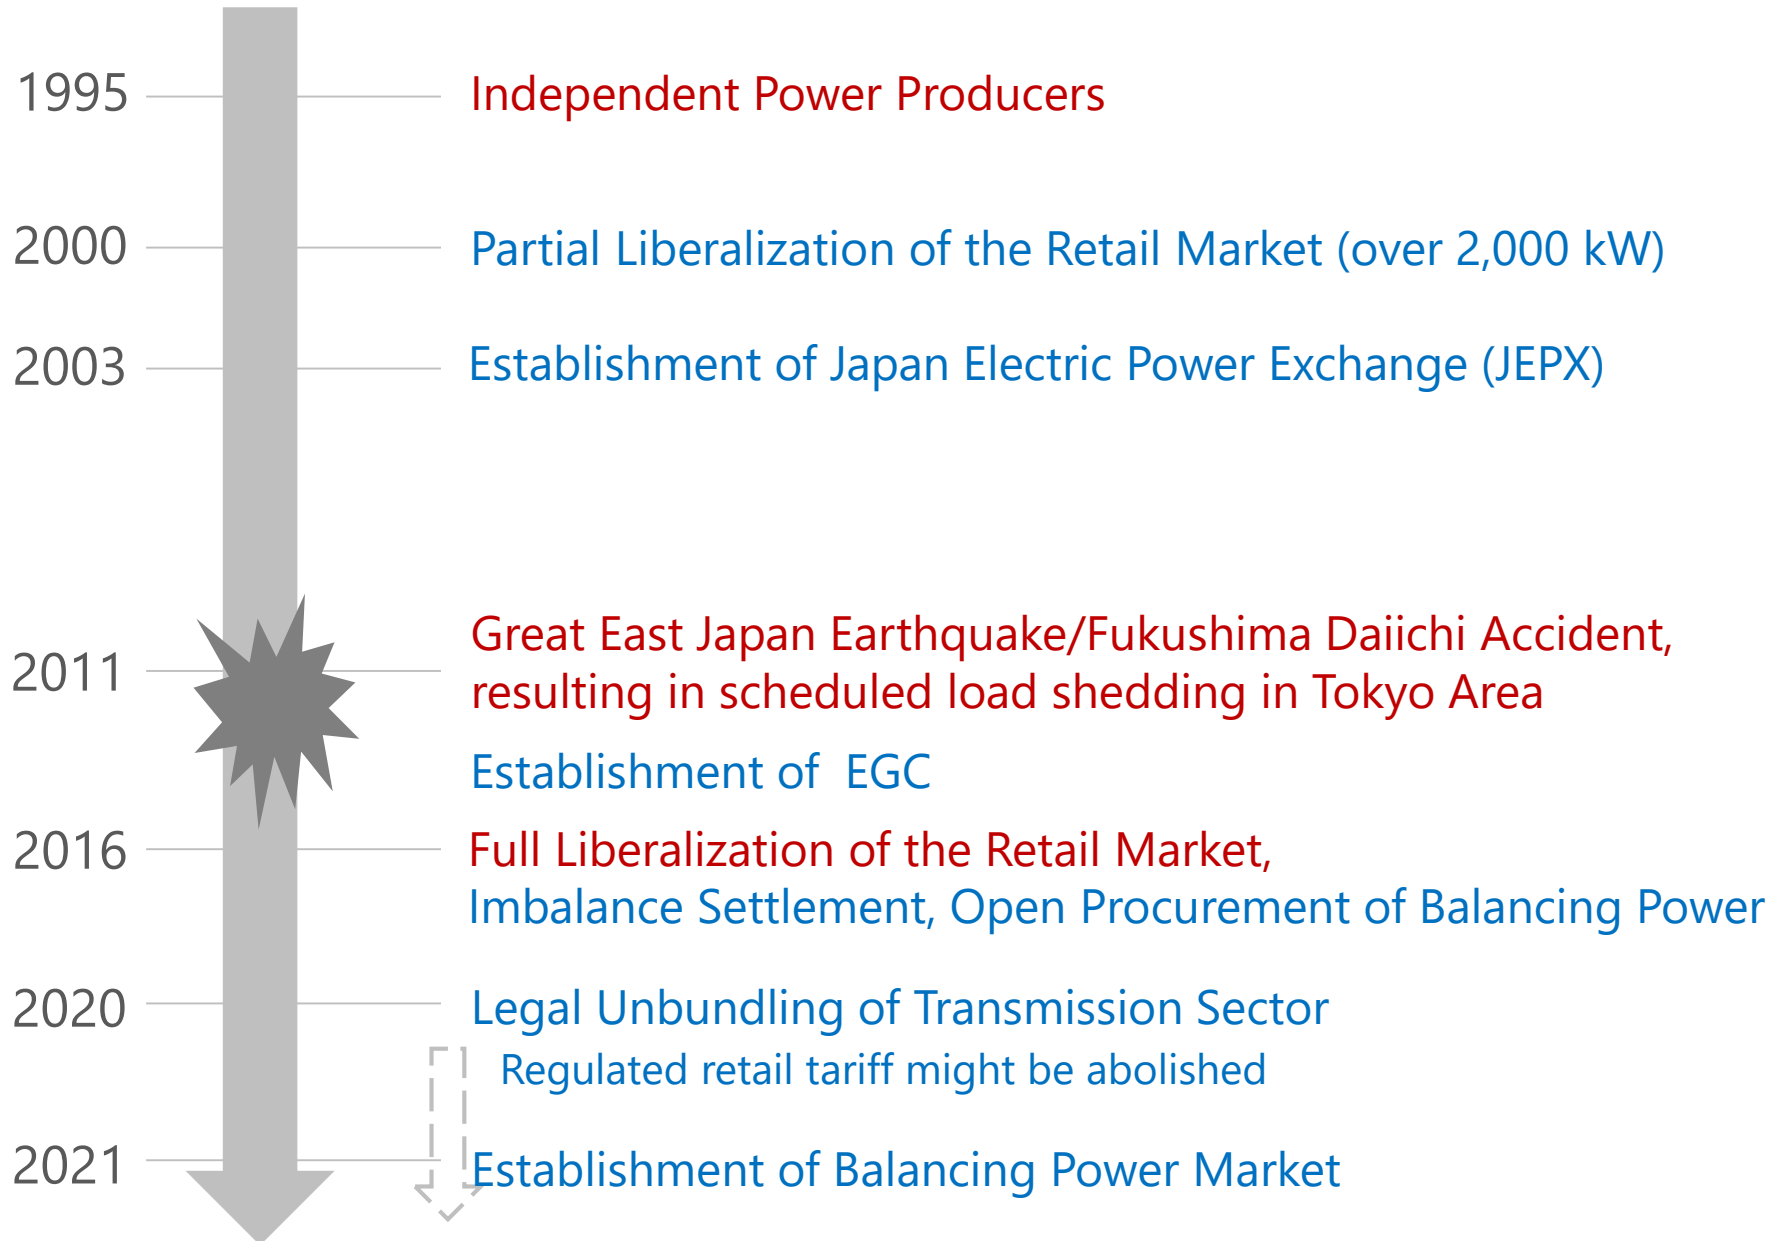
1995 Independent Power Producers

2000 Partial Liberalization of the Retail Market (over 2,000 kW)

2003 Establishment of Japan Electric Power Exchange (JEPX)

2011 Great East Japan Earthquake/Fukushima Daiichi Accident, resulting in scheduled load shedding in Tokyo Area

Establishment of EGC

2016 Full Liberalization of the Retail Market, Imbalance Settlement, Open Procurement of Balancing Power

2020 Legal Unbundling of Transmission Sector

Regulated retail tariff might be abolished

2021 Establishment of Balancing Power Market